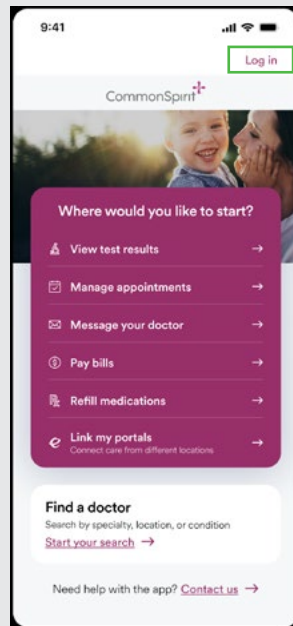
9:41

Log in

CommonSpirit

Where would you like to start?

View test results →

Manage appointments →

Message your doctor →

Pay bills →

Refill medications →

Link my portals
Connect care from different locations →

Find a doctor
Search by specialty, location, or condition
Start your search →

Need help with the app? Contact us →